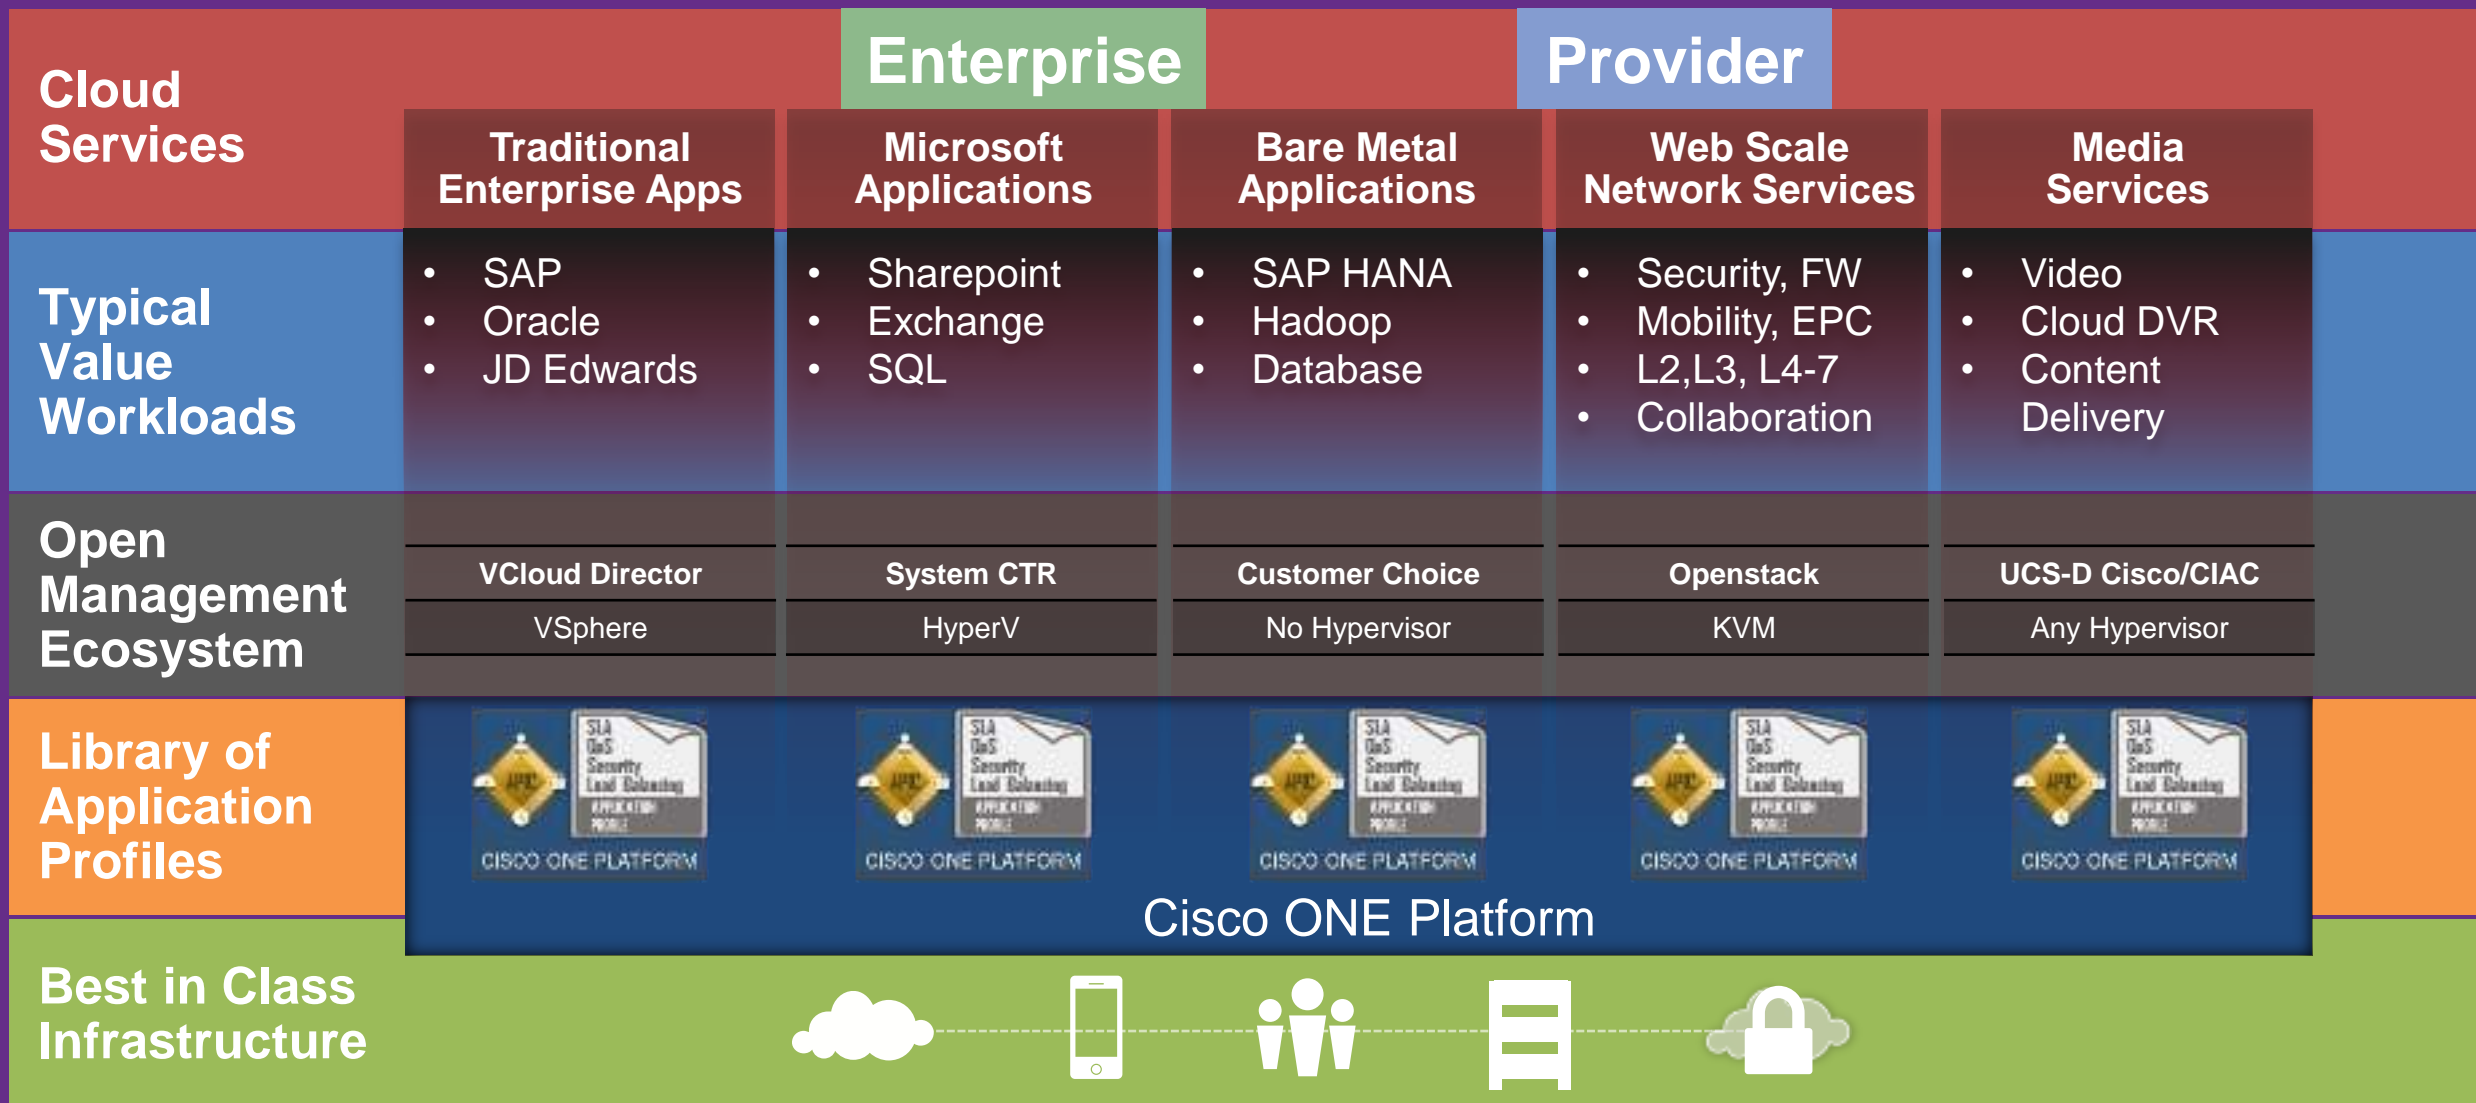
Enterprise

Provider

Cloud Services

Traditional Enterprise Apps

Microsoft Applications

Bare Metal Applications

Web Scale Network Services

Media Services

Typical Value Workloads

- SAP
- Oracle
- JD Edwards

- Sharepoint
- Exchange
- SQL

- SAP HANA
- Hadoop
- Database

- Security, FW
- Mobility, EPC
- L2,L3, L4-7
- Collaboration

- Video
- Cloud DVR
- Content Delivery

Open Management Ecosystem

VCloud Director
VSphere

System CTR
HyperV

Customer Choice
No Hypervisor

Openstack
KVM

UCS-D Cisco/CIAC
Any Hypervisor

Library of Application Profiles

APIC SLA QoS Security Load Balancing APPLICATION PROFILE CISCO ONE PLATFORM

APIC SLA QoS Security Load Balancing APPLICATION PROFILE CISCO ONE PLATFORM

APIC SLA QoS Security Load Balancing APPLICATION PROFILE CISCO ONE PLATFORM

APIC SLA QoS Security Load Balancing APPLICATION PROFILE CISCO ONE PLATFORM

APIC SLA QoS Security Load Balancing APPLICATION PROFILE CISCO ONE PLATFORM

Cisco ONE Platform

Best in Class Infrastructure